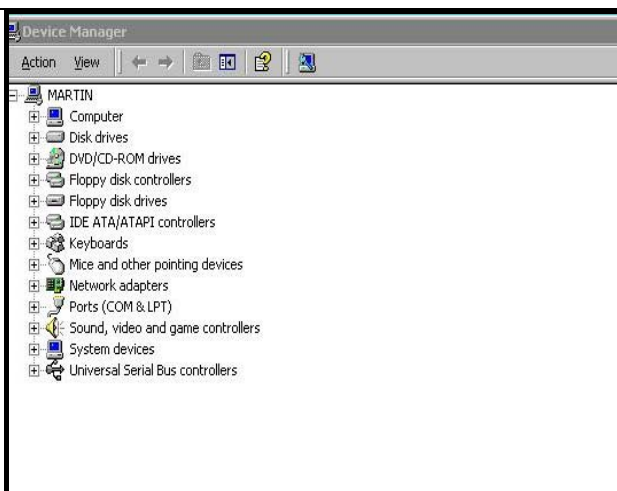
Device Manager

Action View

MARTIN
Computer
Disk drives
DVD/CD-ROM drives
Floppy disk controllers
Floppy disk drives
IDE ATA/ATAPI controllers
Keyboards
Mice and other pointing devices
Network adapters
Ports (COM & LPT)
Sound, video and game controllers
System devices
Universal Serial Bus controllers